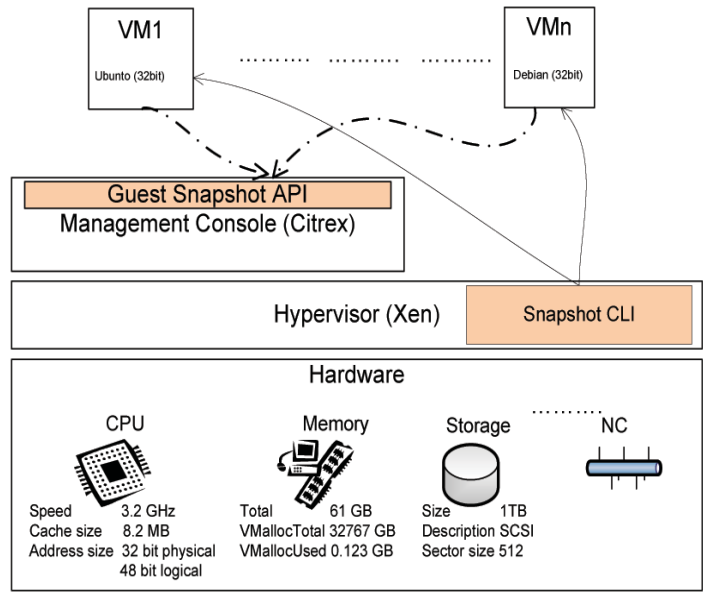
VM1
Ubunto (32bit)

………. ………. ……….

VMn
Debian (32bit)

Guest Snapshot API
Management Console (Citrex)

Hypervisor (Xen)

Snapshot CLI

Hardware

CPU
Speed 3.2 GHz
Cache size 8.2 MB
Address size 32 bit physical
48 bit logical

Memory
Total 61 GB
VMallocTotal 32767 GB
VMallocUsed 0.123 GB

Storage
Size 1TB
Description SCSI
Sector size 512

……….

NC